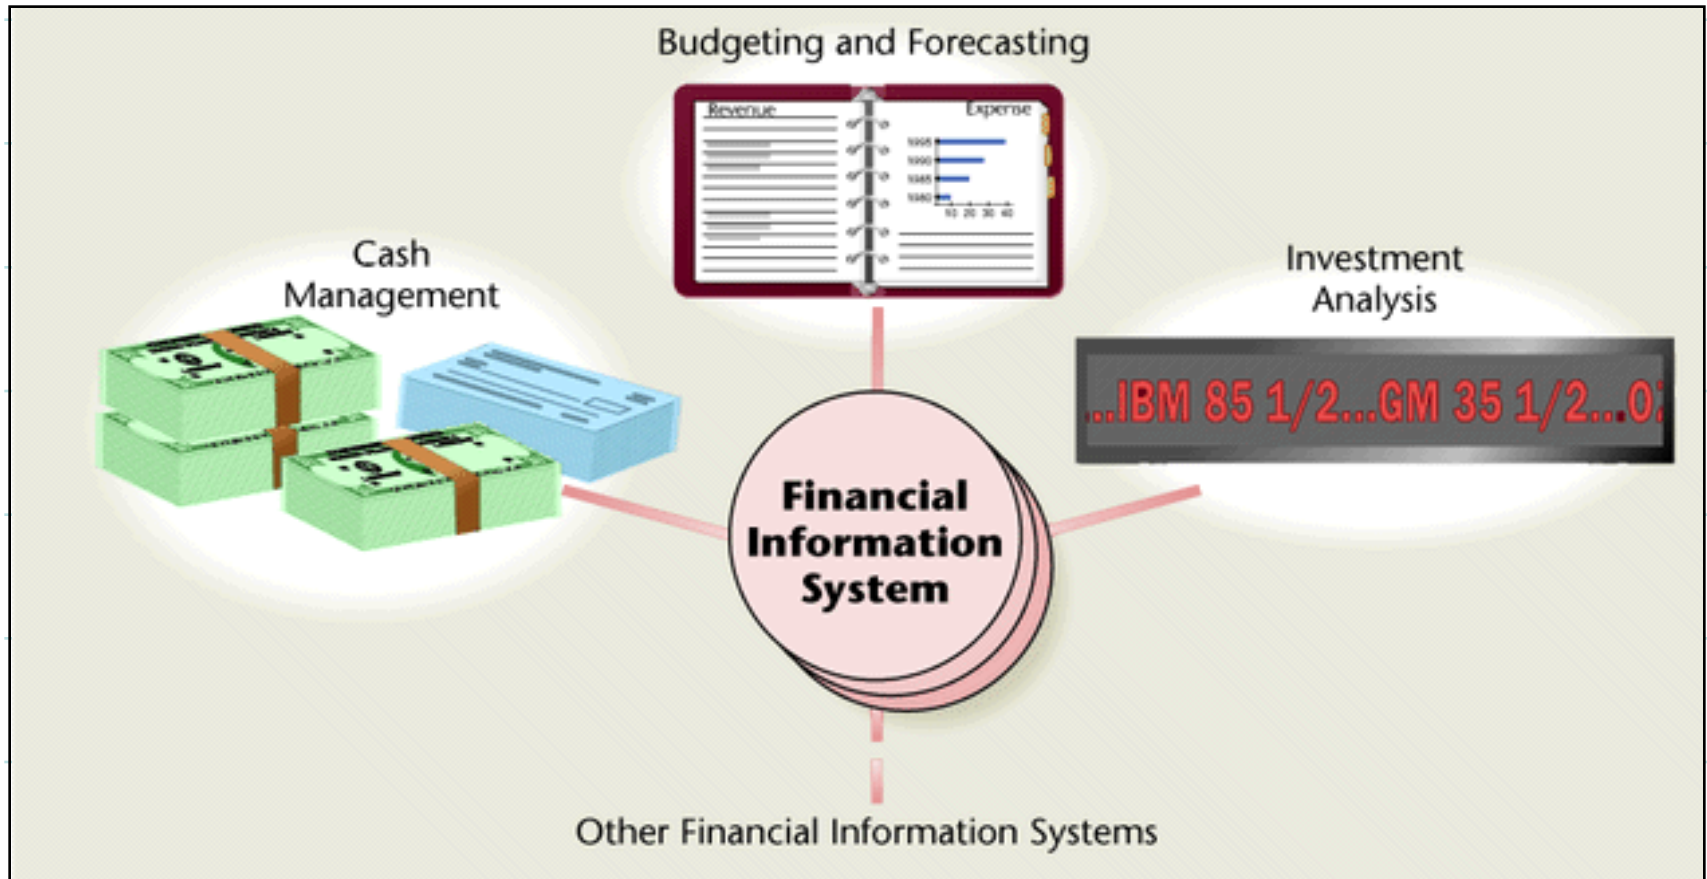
Budgeting and Forecasting

Revenue

Expense

1995

1990

1985

1980

10 20 30 40

Cash Management

Investment Analysis

...IBM 85 1/2...GM 35 1/2...0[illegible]

Financial Information System

Other Financial Information Systems